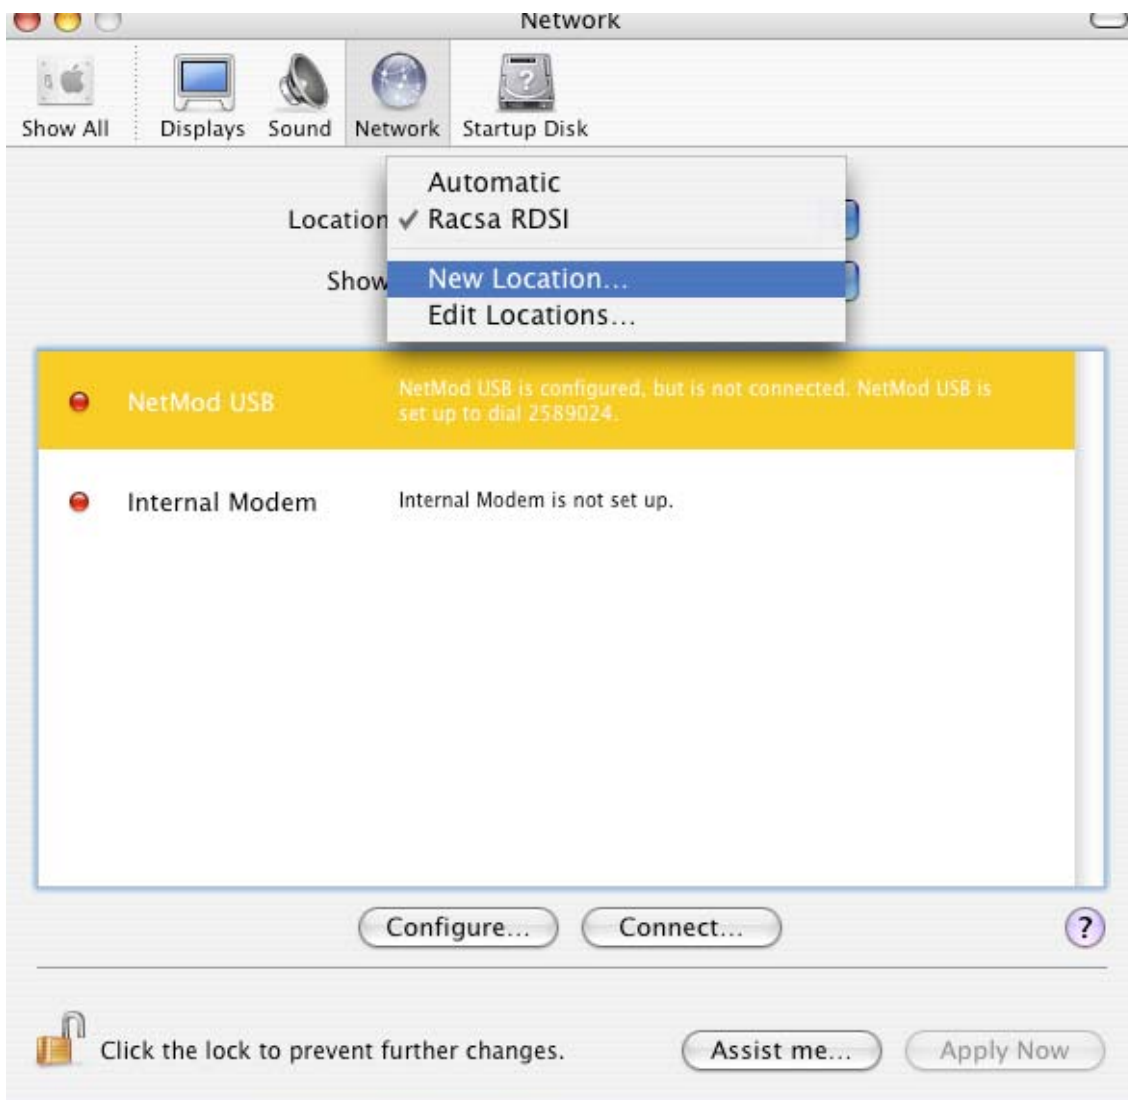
Network

Show All Displays Sound Network Startup Disk

Location
Show

Automatic
✓ Racsa RDSI
New Location...
Edit Locations...

NetMod USB
NetMod USB is configured, but is not connected. NetMod USB is set up to dial 2589024.

Internal Modem
Internal Modem is not set up.

Configure... Connect...

?

Click the lock to prevent further changes.

Assist me... Apply Now